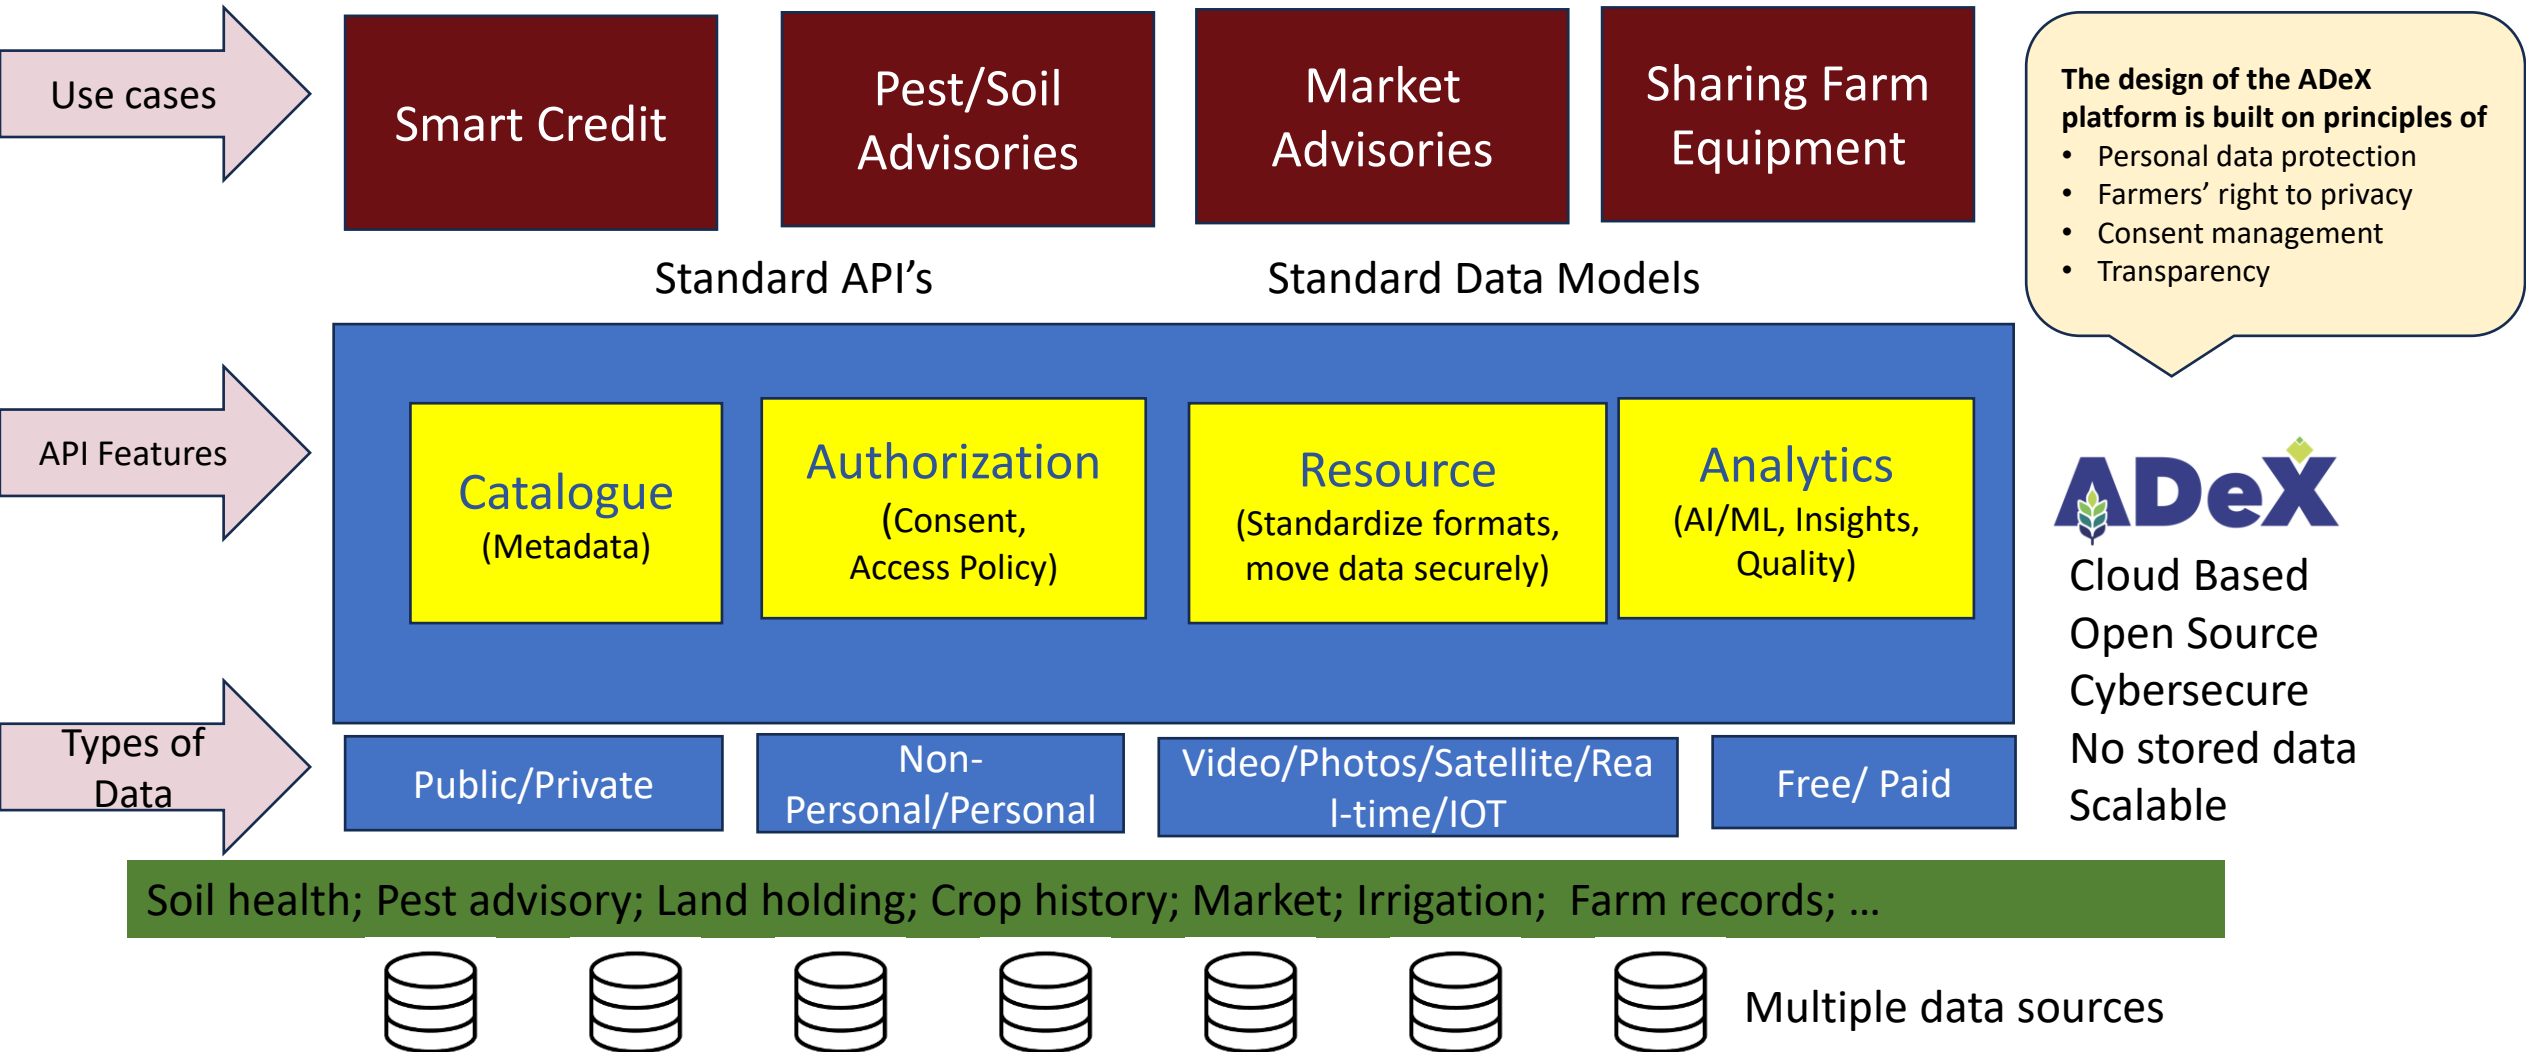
Use cases

Smart Credit

Pest/Soil Advisories

Market Advisories

Sharing Farm Equipment

The design of the ADeX platform is built on principles of
- Personal data protection
- Farmers’ right to privacy
- Consent management
- Transparency

Standard API’s

Standard Data Models

API Features

Catalogue (Metadata)

Authorization (Consent, Access Policy)

Resource (Standardize formats, move data securely)

Analytics (AI/ML, Insights, Quality)

ADeX

Cloud Based
Open Source
Cybersecure
No stored data
Scalable

Types of Data

Public/Private

Non-Personal/Personal

Video/Photos/Satellite/Real-time/IOT

Free/ Paid

Soil health; Pest advisory; Land holding; Crop history; Market; Irrigation; Farm records; …

Multiple data sources